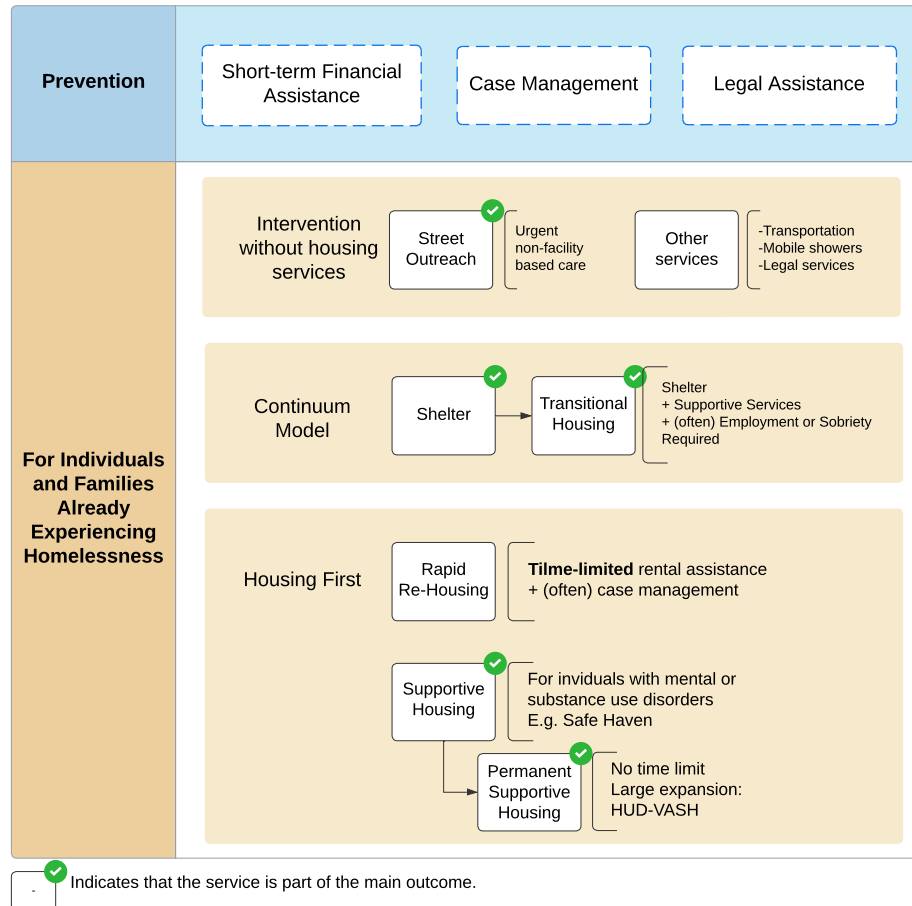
Prevention

Short-term Financial Assistance

Case Management

Legal Assistance

For Individuals and Families Already Experiencing Homelessness

Intervention without housing services

Street Outreach

Urgent non-facility based care

Other services

-Transportation
-Mobile showers
-Legal services

Continuum Model

Shelter

Transitional Housing

Shelter
+ Supportive Services
+ (often) Employment or Sobriety Required

Housing First

Rapid Re-Housing

**Tilme-limited** rental assistance
+ (often) case management

Supportive Housing

For inviduals with mental or substance use disorders
E.g. Safe Haven

Permanent Supportive Housing

No time limit
Large expansion:
HUD-VASH

Indicates that the service is part of the main outcome.